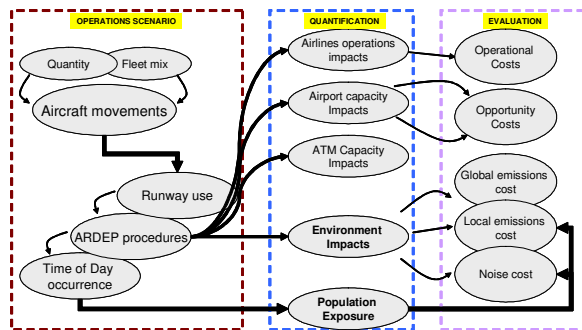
OPERATIONS SCENARIO

Quantity

Fleet mix

Aircraft movements

Runway use

ARDEP procedures

Time of Day occurrence

QUANTIFICATION

Airlines operations impacts

Airport capacity Impacts

ATM Capacity Impacts

Environment Impacts

Population Exposure

EVALUATION

Operational Costs

Opportunity Costs

Global emissions cost

Local emissions cost

Noise cost